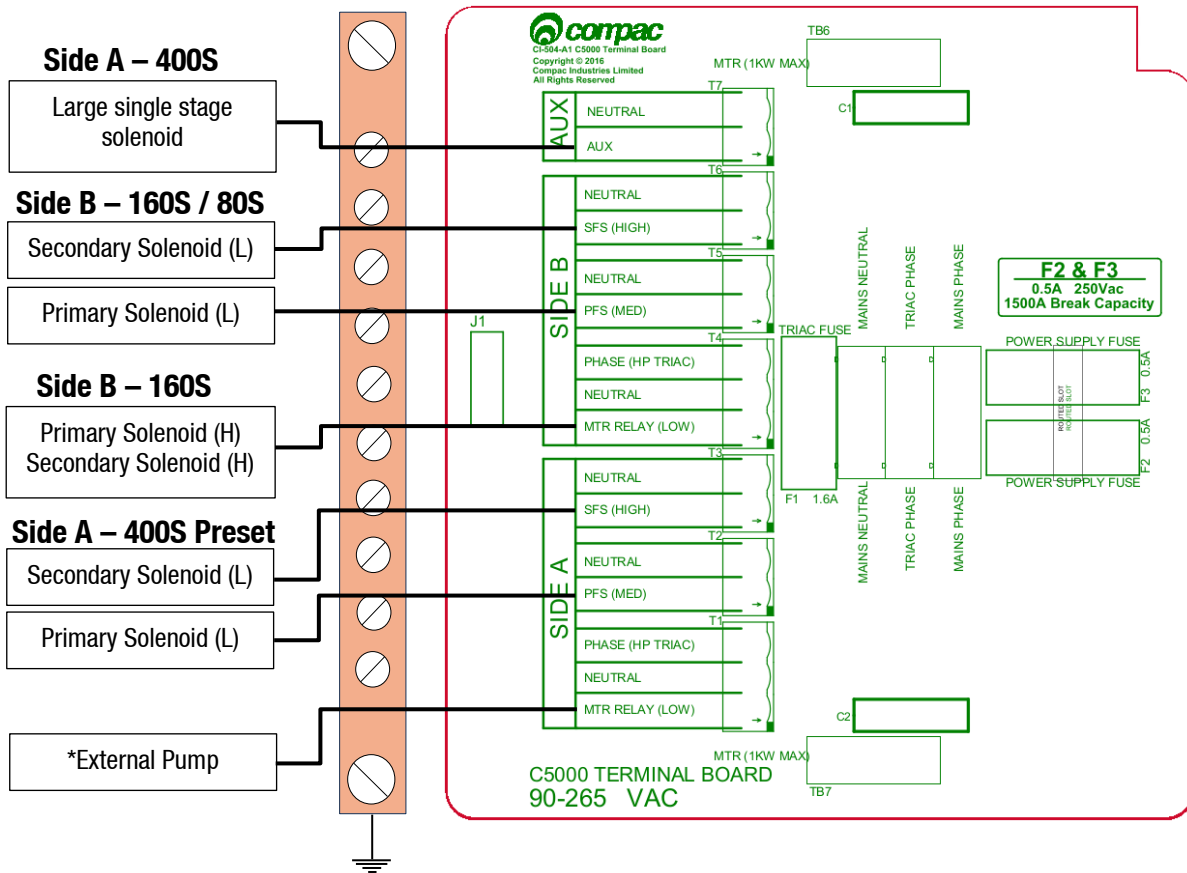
Side A – 400S

Large single stage solenoid

Side B – 160S / 80S

Secondary Solenoid (L)

Primary Solenoid (L)

Side B – 160S

Primary Solenoid (H)
Secondary Solenoid (H)

Side A – 400S Preset

Secondary Solenoid (L)

Primary Solenoid (L)

*External Pump

compac
CI-504-A1 C5000 Terminal Board
Copyright © 2016
Compac Industries Limited
All Rights Reserved

TB6
MTR (1KW MAX)
C1

T7
AUX
NEUTRAL
AUX

T6
SIDE B
NEUTRAL
SFS (HIGH)
T5
NEUTRAL
PFS (MED)
T4
PHASE (HP TRIAC)
NEUTRAL
MTR RELAY (LOW)

J1

TRIAC FUSE
F1 1.6A

MAINS NEUTRAL
TRIAC PHASE
MAINS PHASE

F2 & F3
0.5A 250Vac
1500A Break Capacity

POWER SUPPLY FUSE
F3 0.5A
ROUTED SLOT
ROUTED SLOT
F2 0.5A
POWER SUPPLY FUSE

T3
SIDE A
NEUTRAL
SFS (HIGH)
T2
NEUTRAL
PFS (MED)
T1
PHASE (HP TRIAC)
NEUTRAL
MTR RELAY (LOW)

MAINS NEUTRAL
TRIAC PHASE
MAINS PHASE

C2
MTR (1KW MAX)
TB7

C5000 TERMINAL BOARD
90-265 VAC